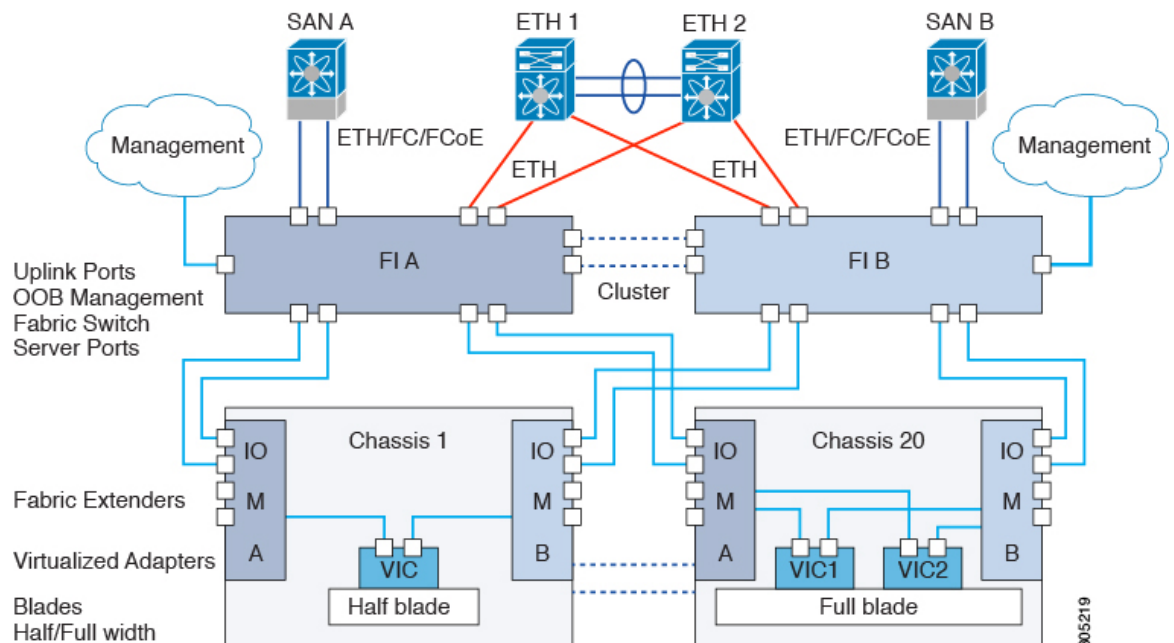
SAN A

ETH 1

ETH 2

SAN B

Management

ETH/FC/FCoE

ETH

ETH

ETH/FC/FCoE

Management

FI A

FI B

Uplink Ports
OOB Management
Fabric Switch
Server Ports

Cluster

Chassis 1

Chassis 20

IO
M
A

IO
M
B

IO
M
A

IO
M
B

Fabric Extenders

Virtualized Adapters

VIC

VIC1

VIC2

Blades
Half/Full width

Half blade

Full blade

305219